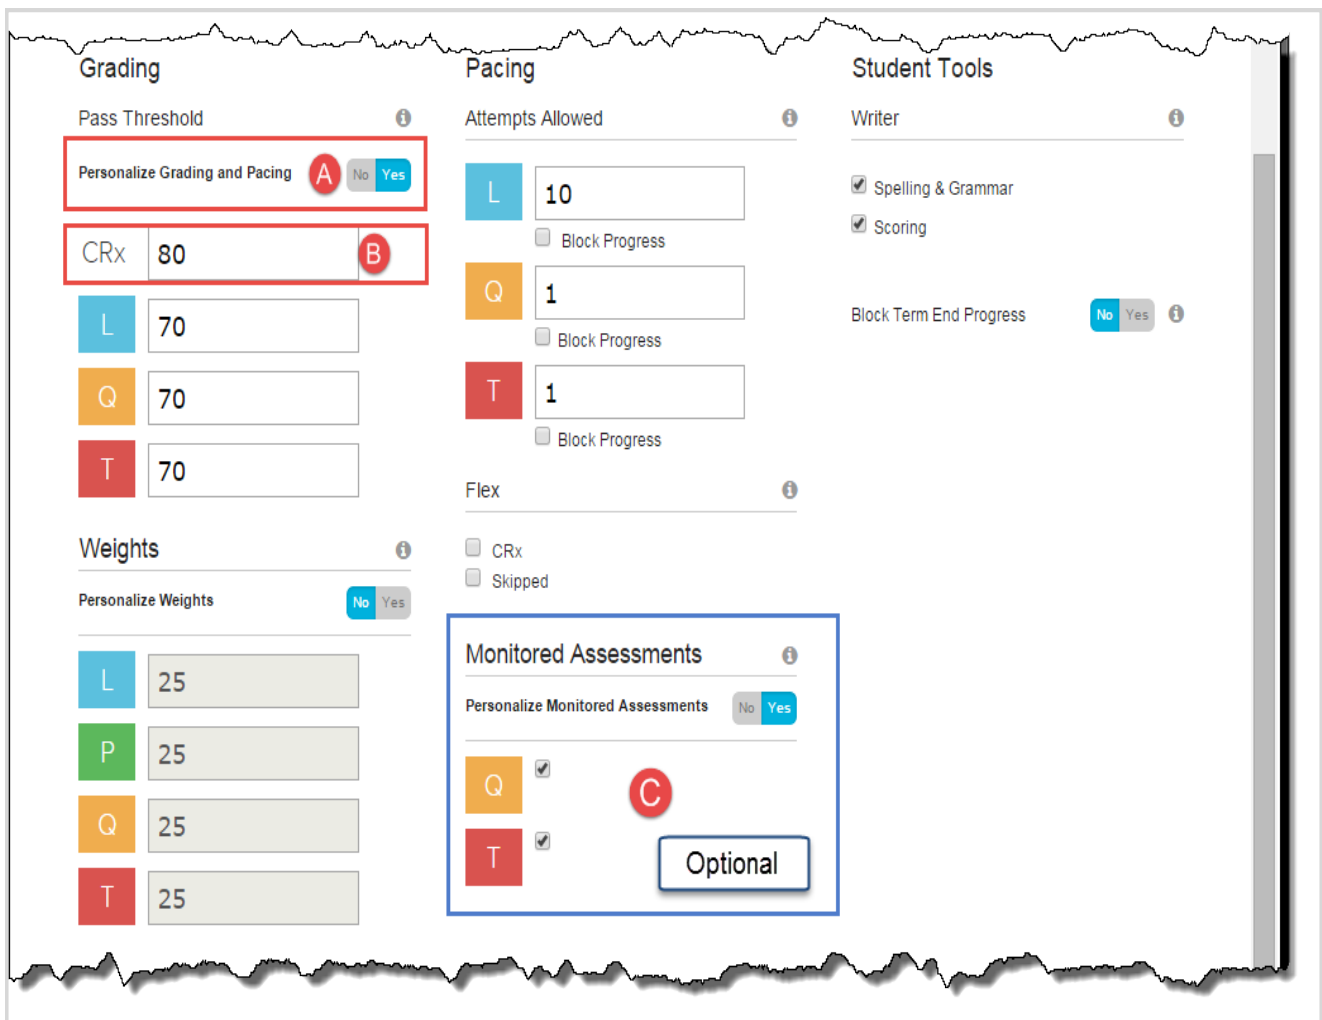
Grading

Pass Threshold

Personalize Grading and Pacing A No Yes

CRx 80 B

L 70

Q 70

T 70

Weights

Personalize Weights No Yes

L 25

P 25

Q 25

T 25

Pacing

Attempts Allowed

L 10

Block Progress

Q 1

Block Progress

T 1

Block Progress

Flex

CRx

Skipped

Monitored Assessments

Personalize Monitored Assessments No Yes

Q

T

C

Optional

Student Tools

Writer

Spelling & Grammar

Scoring

Block Term End Progress No Yes